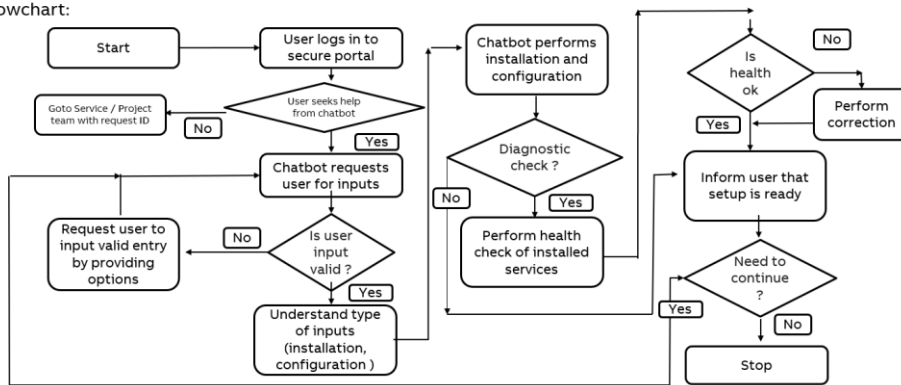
owchart:

Start

User logs in to secure portal

User seeks help from chatbot

Goto Service / Project team with request ID

No

Yes

Chatbot requests user for inputs

Request user to input valid entry by providing options

No

Is user input valid ?

Yes

Understand type of inputs (installation, configuration )

Chatbot performs installation and configuration

Diagnostic check ?

No

Yes

Perform health check of installed services

Is health ok

No

Perform correction

Yes

Inform user that setup is ready

Need to continue ?

Yes

No

Stop